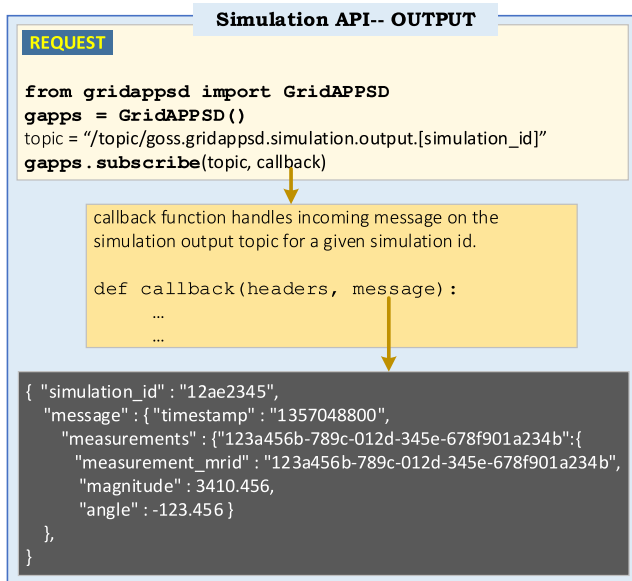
Simulation API-- OUTPUT

REQUEST

from gridappsd import GridAPPSD
gapps = GridAPPSD()
topic = “/topic/goss.gridappsd.simulation.output.[simulation_id]”
gapps.subscribe(topic, callback)

callback function handles incoming message on the simulation output topic for a given simulation id.

def callback(headers, message):
…
…

{ "simulation_id" : "12ae2345",
"message" : { "timestamp" : "1357048800",
"measurements" : {"123a456b-789c-012d-345e-678f901a234b":{
"measurement_mrid" : "123a456b-789c-012d-345e-678f901a234b",
"magnitude" : 3410.456,
"angle" : -123.456 }
},
}